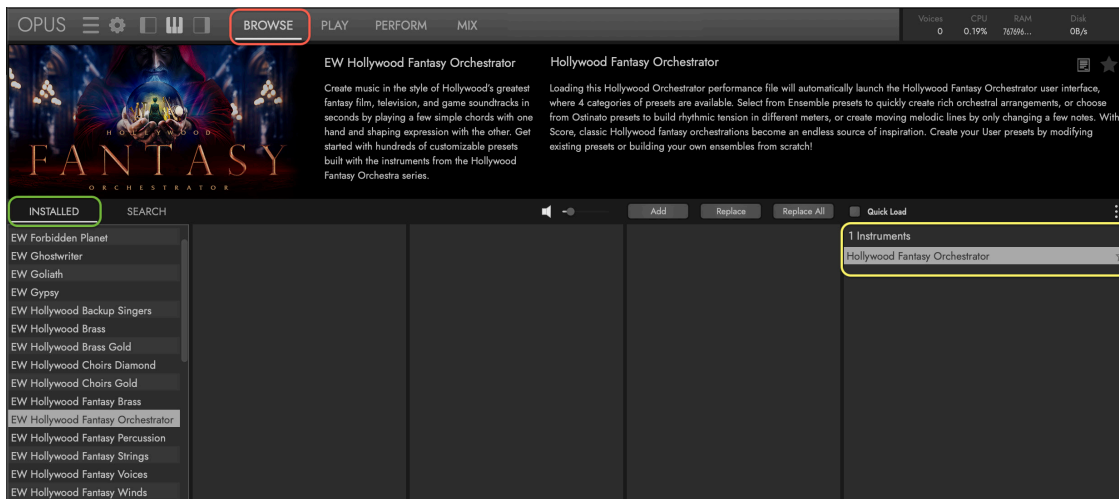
OPUS BROWSE PLAY PERFORM MIX

Voices 0 CPU 0.19% RAM 767696... Disk 0B/s

HOLLYWOOD FANTASY ORCHESTRATOR

EW Hollywood Fantasy Orchestrator

Create music in the style of Hollywood's greatest fantasy film, television, and game soundtracks in seconds by playing a few simple chords with one hand and shaping expression with the other. Get started with hundreds of customizable presets built with the instruments from the Hollywood Fantasy Orchestra series.

Hollywood Fantasy Orchestrator

Loading this Hollywood Orchestrator performance file will automatically launch the Hollywood Fantasy Orchestrator user interface, where 4 categories of presets are available. Select from Ensemble presets to quickly create rich orchestral arrangements, or choose from Ostinato presets to build rhythmic tension in different meters, or create moving melodic lines by only changing a few notes. With Score, classic Hollywood fantasy orchestrations become an endless source of inspiration. Create your User presets by modifying existing presets or building your own ensembles from scratch!

INSTALLED SEARCH

Add Replace Replace All Quick Load

EW Forbidden Planet
EW Ghostwriter
EW Goliath
EW Gypsy
EW Hollywood Backup Singers
EW Hollywood Brass
EW Hollywood Brass Gold
EW Hollywood Choirs Diamond
EW Hollywood Choirs Gold
EW Hollywood Fantasy Brass
EW Hollywood Fantasy Orchestrator
EW Hollywood Fantasy Percussion
EW Hollywood Fantasy Strings
EW Hollywood Fantasy Voices
EW Hollywood Fantasy Winds

1 Instruments
Hollywood Fantasy Orchestrator